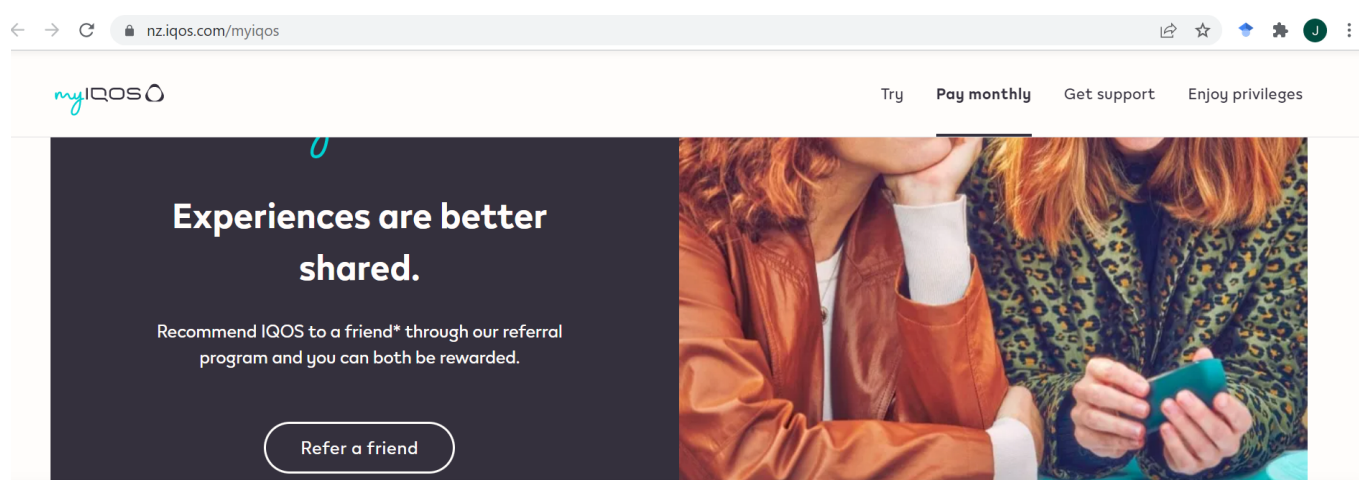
nz.iqos.com/myiqos

J

myIQOS

Try Pay monthly Get support Enjoy privileges

Experiences are better shared.

Recommend IQOS to a friend* through our referral program and you can both be rewarded.

Refer a friend